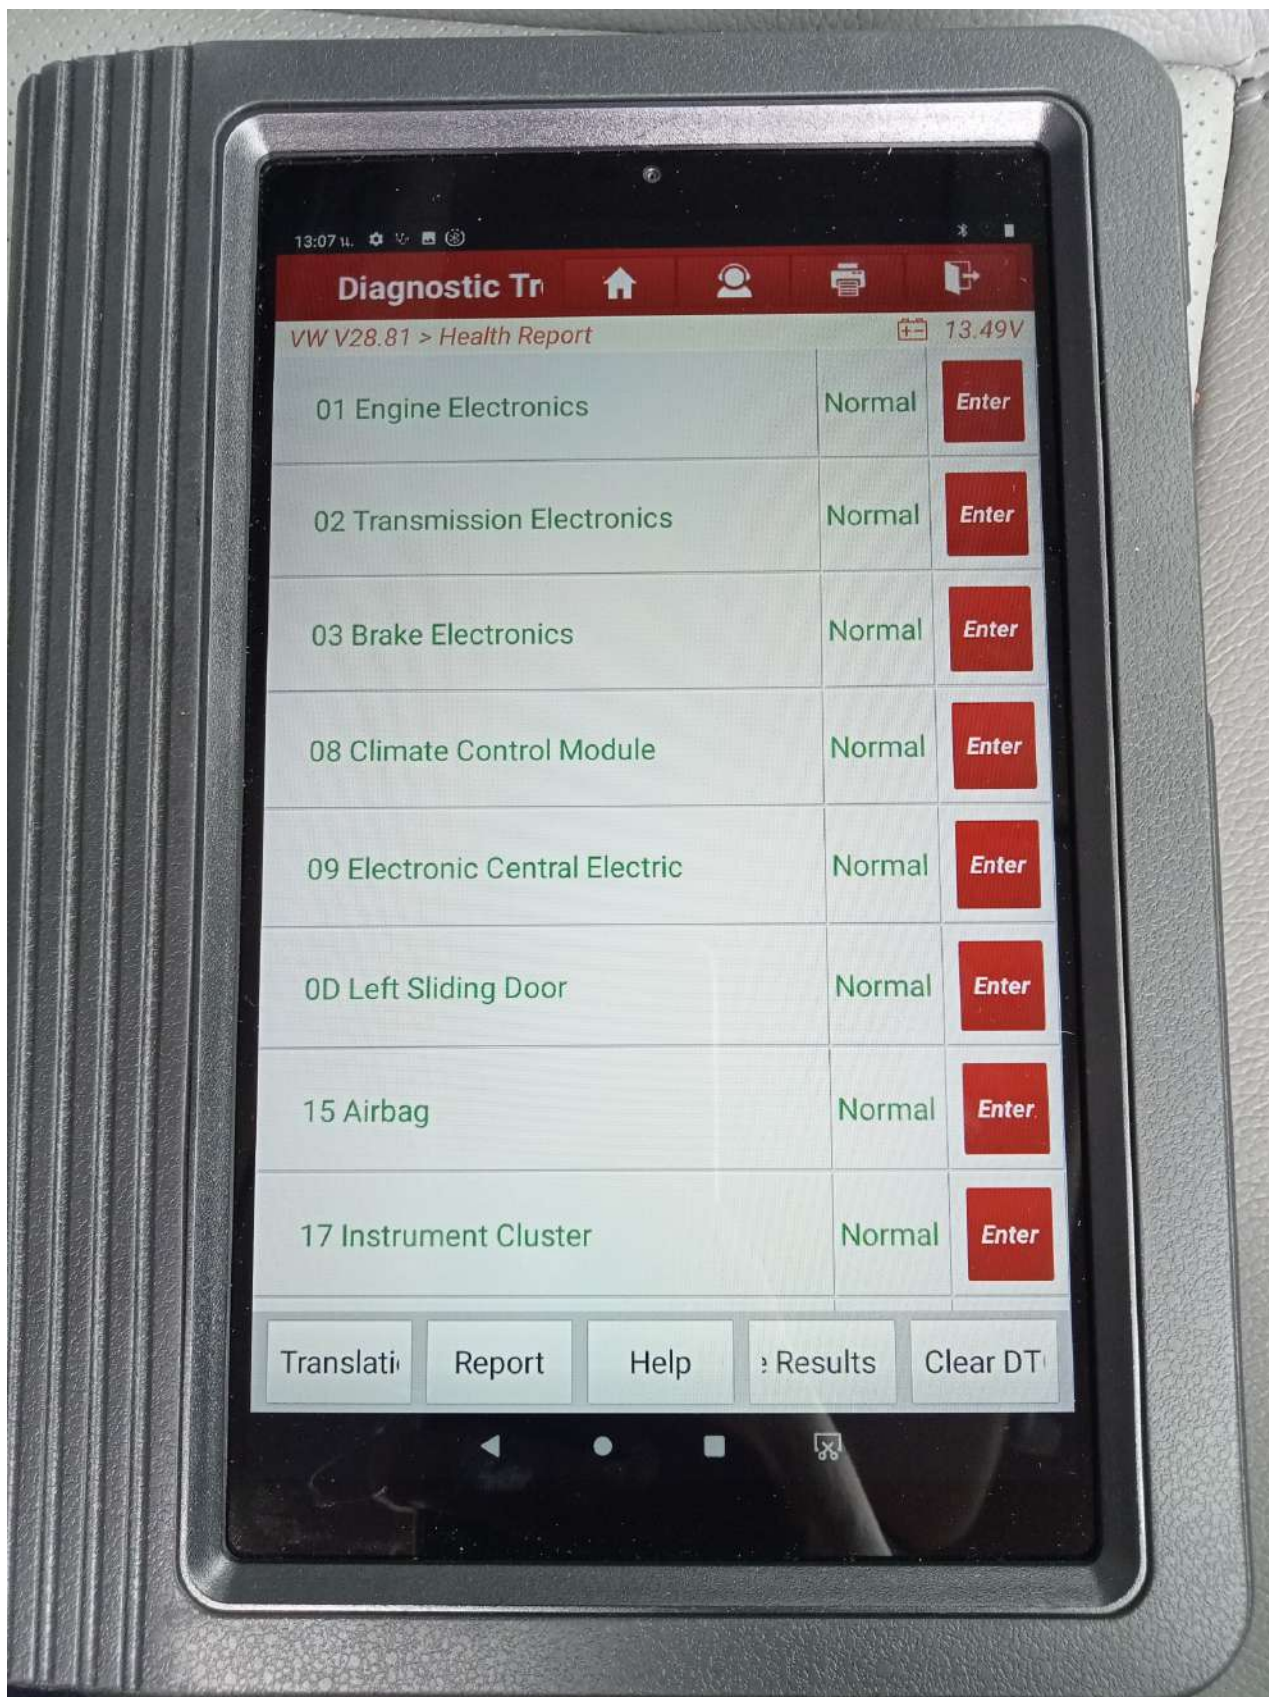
13:07

Diagnostic Tr

VW V28.81 > Health Report 13.49V

| | | |
|---|---|---|
| 01 Engine Electronics | Normal | Enter |
| 02 Transmission Electronics | Normal | Enter |
| 03 Brake Electronics | Normal | Enter |
| 08 Climate Control Module | Normal | Enter |
| 09 Electronic Central Electric | Normal | Enter |
| 0D Left Sliding Door | Normal | Enter |
| 15 Airbag | Normal | Enter |
| 17 Instrument Cluster | Normal | Enter |

Translati Report Help Results Clear DT